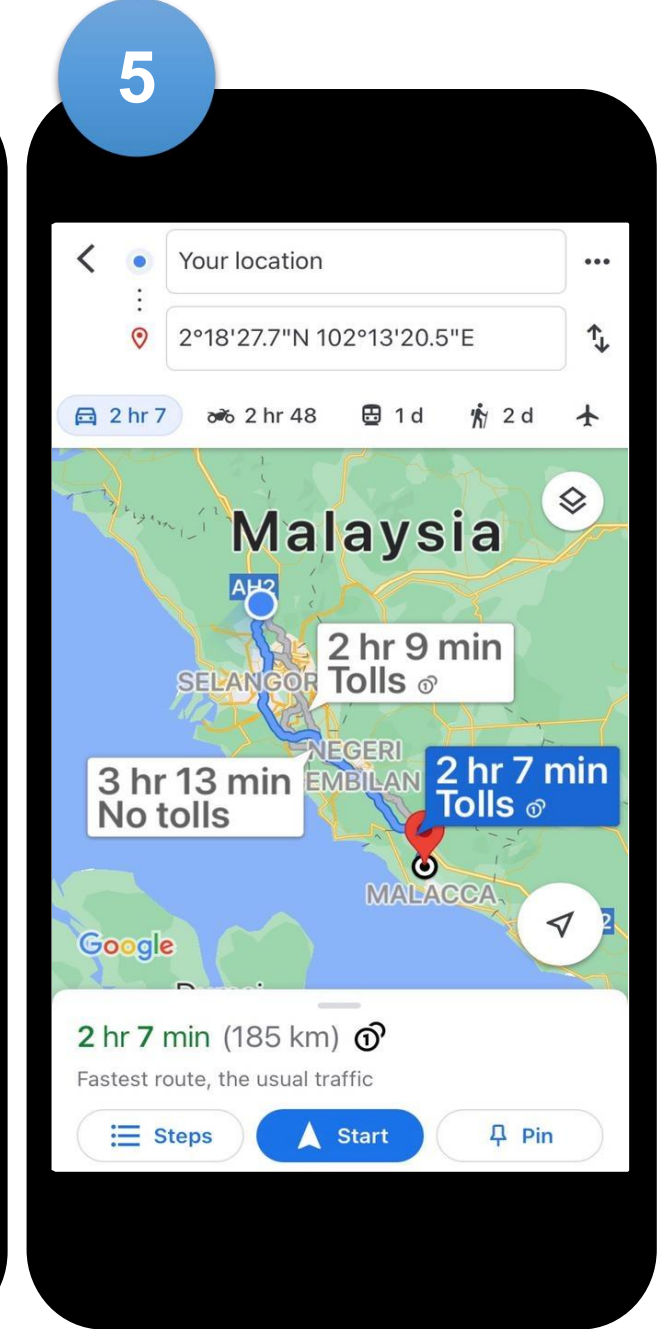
5

Your location

2°18'27.7"N 102°13'20.5"E

2 hr 7
2 hr 48
1 d
2 d

Malaysia

AH2

2 hr 9 min
Tolls

SELANGOR

NEGERI
EMBILAN

3 hr 13 min
No tolls

2 hr 7 min
Tolls

MALACCA

Google

2 hr 7 min (185 km)

Fastest route, the usual traffic

Steps
Start
Pin